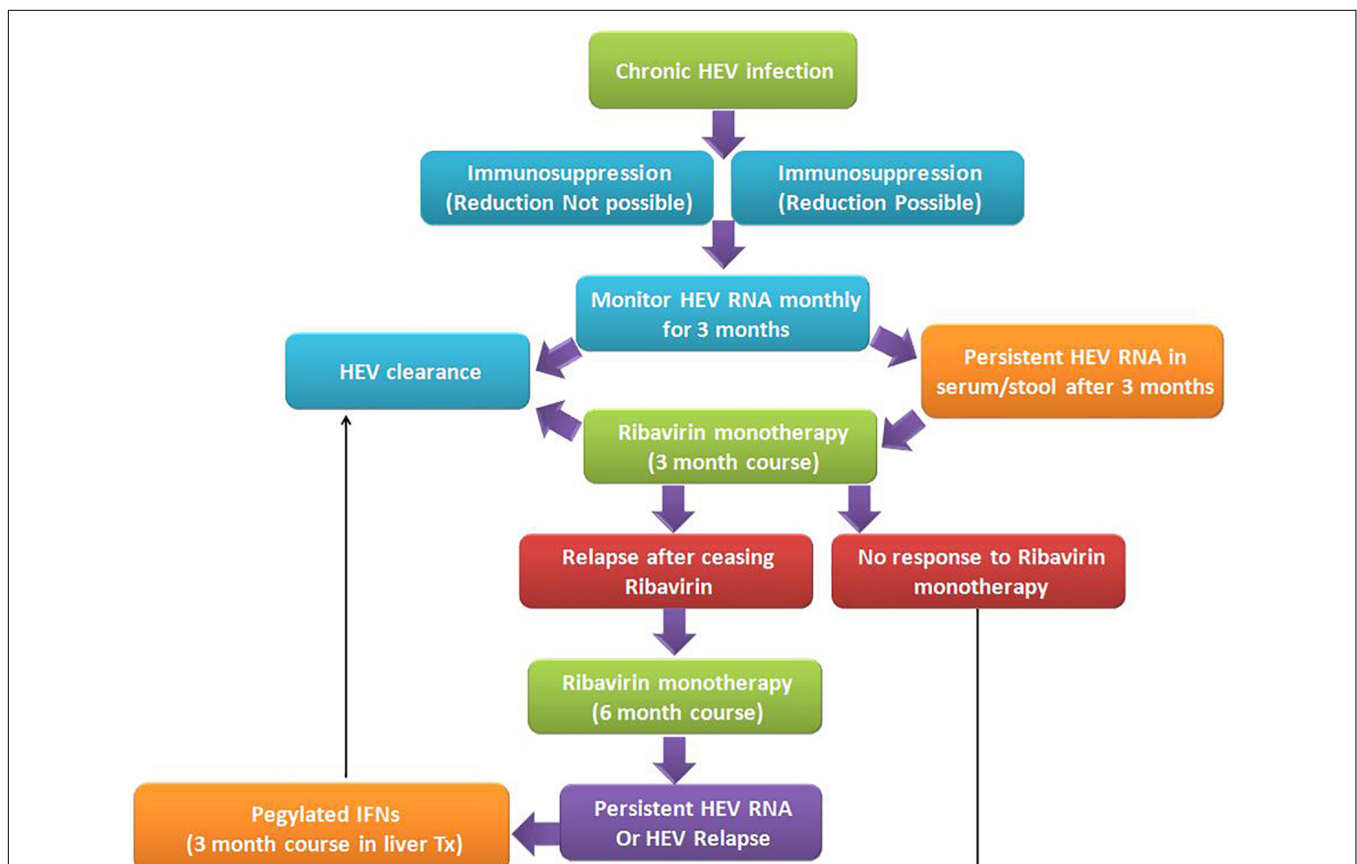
Chronic HEV infection

Immunosuppression (Reduction Not possible)

Immunosuppression (Reduction Possible)

Monitor HEV RNA monthly for 3 months

HEV clearance

Persistent HEV RNA in serum/stool after 3 months

Ribavirin monotherapy (3 month course)

Relapse after ceasing Ribavirin

No response to Ribavirin monotherapy

Ribavirin monotherapy (6 month course)

Pegylated IFNs (3 month course in liver Tx)

Persistent HEV RNA Or HEV Relapse